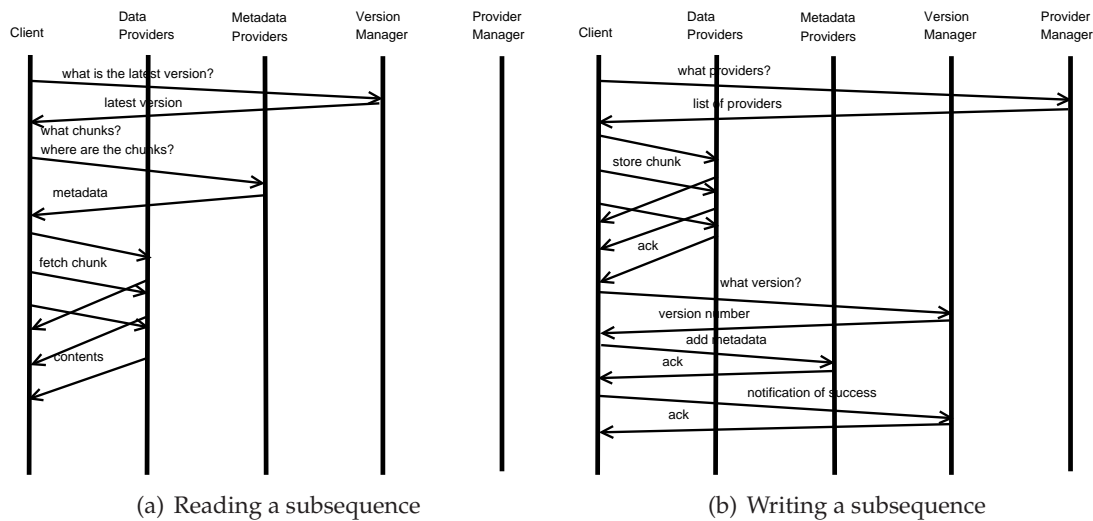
Client

Data Providers

Metadata Providers

Version Manager

Provider Manager

what is the latest version?

latest version

what chunks?

where are the chunks?

metadata

fetch chunk

contents

(a) Reading a subsequence

Client

Data Providers

Metadata Providers

Version Manager

Provider Manager

what providers?

list of providers

store chunk

ack

what version?

version number

add metadata

ack

notification of success

ack

(b) Writing a subsequence